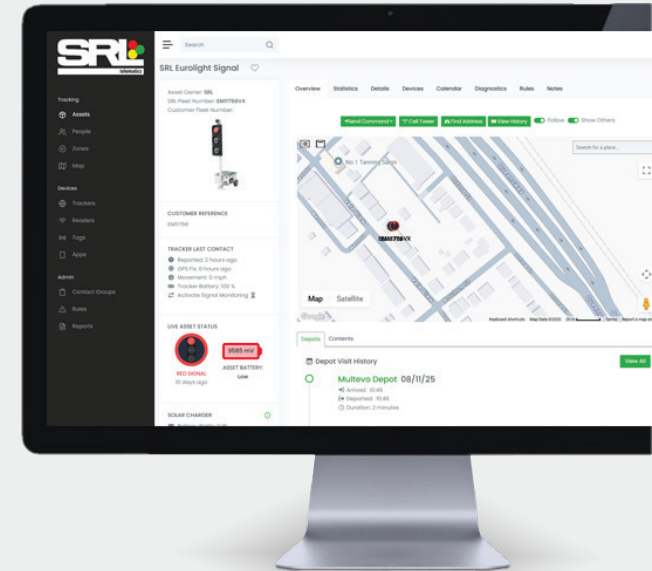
SRL telematics

Search

Tracking
Assets
People
Zones
Map

Devices
Trackers
Readers
Tags
Apps

Admin
Contact Groups
Rules
Reports

SRL Eurolight Signal

Asset Owner: SRL
SRL Fleet Number: EM1176VX
Customer Fleet Number:

CUSTOMER REFERENCE
EM1176S

TRACKER LAST CONTACT
Reported: 2 hours ago
GPS Fix: 6 hours ago
Movement: 0 mph
Tracker Battery: 100 %
Activate Signal Monitoring

LIVE ASSET STATUS
RED SIGNAL
10 days ago
9585 mV
ASSET BATTERY:
Low

SOLAR CHARGER

Overview Statistics Details Devices Calendar Diagnostics Rules Notes

Send Command Cell Tower Find Address View History Follow Show Others

Search for a place...

No.1 Tanning Salon

EM1176VX

Map Satellite

Keyboard shortcuts Map Data ©2025 Terms Report a map error

Depots Contents

Depot Visit History
View All

Multevo Depot 08/11/25
Arrived: 10:46
Departed: 10:48
Duration: 2 minutes